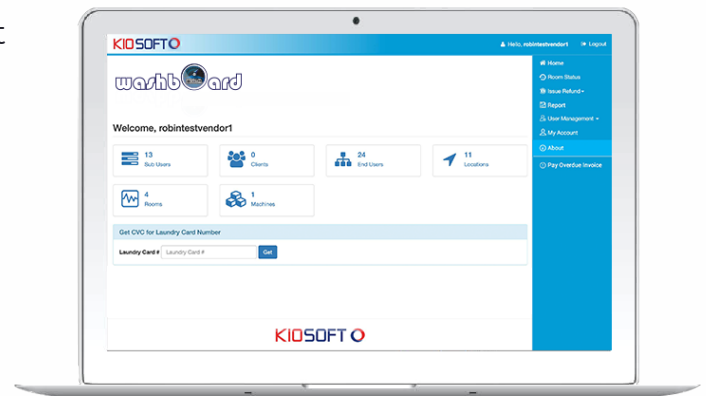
t

KIOSOFT

Hello, robintestvendor1 Logout

washboard

Welcome, robintestvendor1

13
Sub Users

0
Clients

24
End Users

11
Locations

4
Rooms

1
Machines

Get CVC for Laundry Card Number

Laundry Card # Laundry Card #
Get

Home
Room Status
Issue Refund
Report
User Management
My Account
About
Pay Overdue Invoice

KIOSOFT